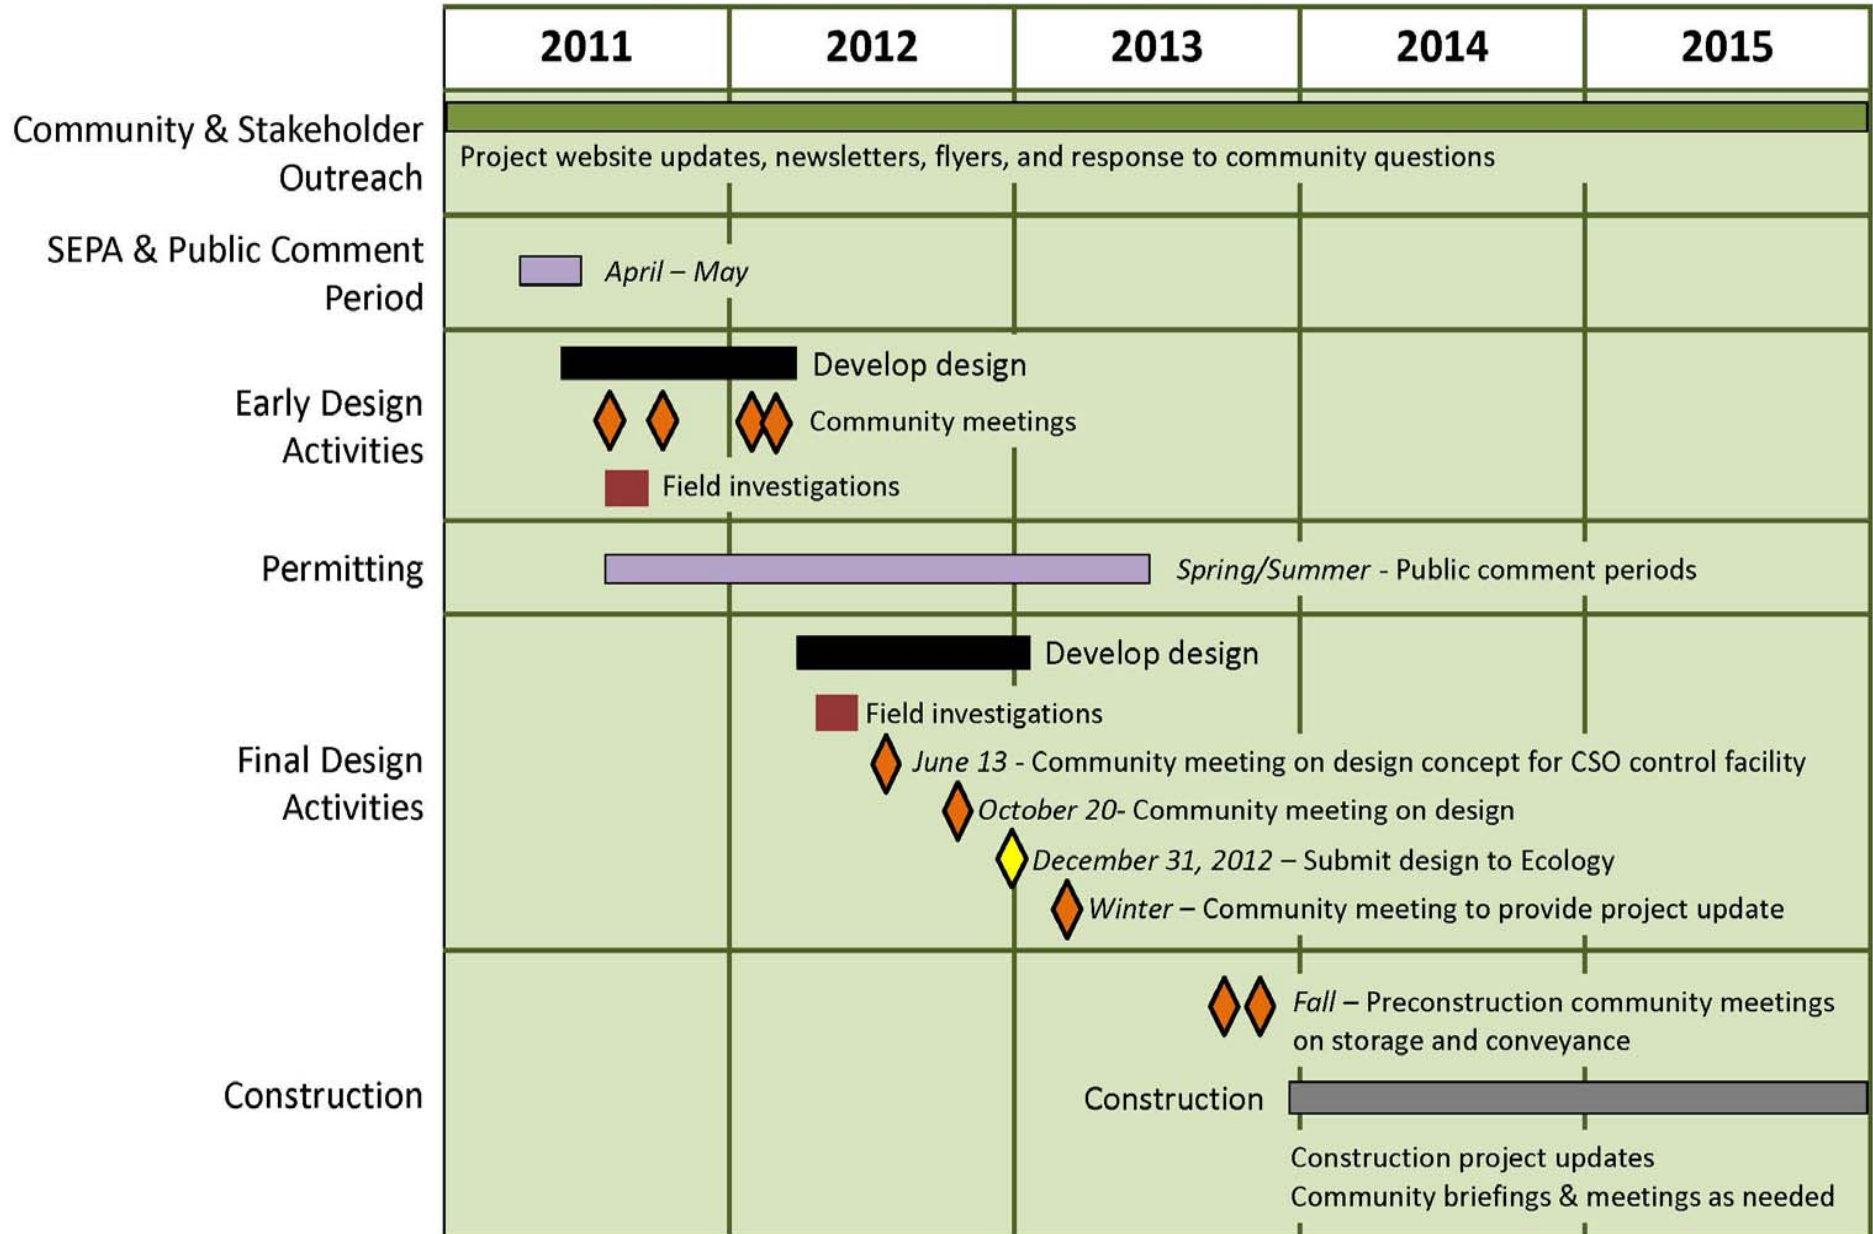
| | 2011 | 2012 | 2013 | 2014 | 2015 |
|---|---|---|---|---|---|

Community & Stakeholder Outreach
Project website updates, newsletters, flyers, and response to community questions

SEPA & Public Comment Period
April – May

Early Design Activities
Develop design
Community meetings
Field investigations

Permitting
Spring/Summer - Public comment periods

Final Design Activities
Develop design
Field investigations
June 13 - Community meeting on design concept for CSO control facility
October 20- Community meeting on design
December 31, 2012 – Submit design to Ecology
Winter – Community meeting to provide project update

Construction
Fall – Preconstruction community meetings on storage and conveyance
Construction
Construction project updates
Community briefings & meetings as needed